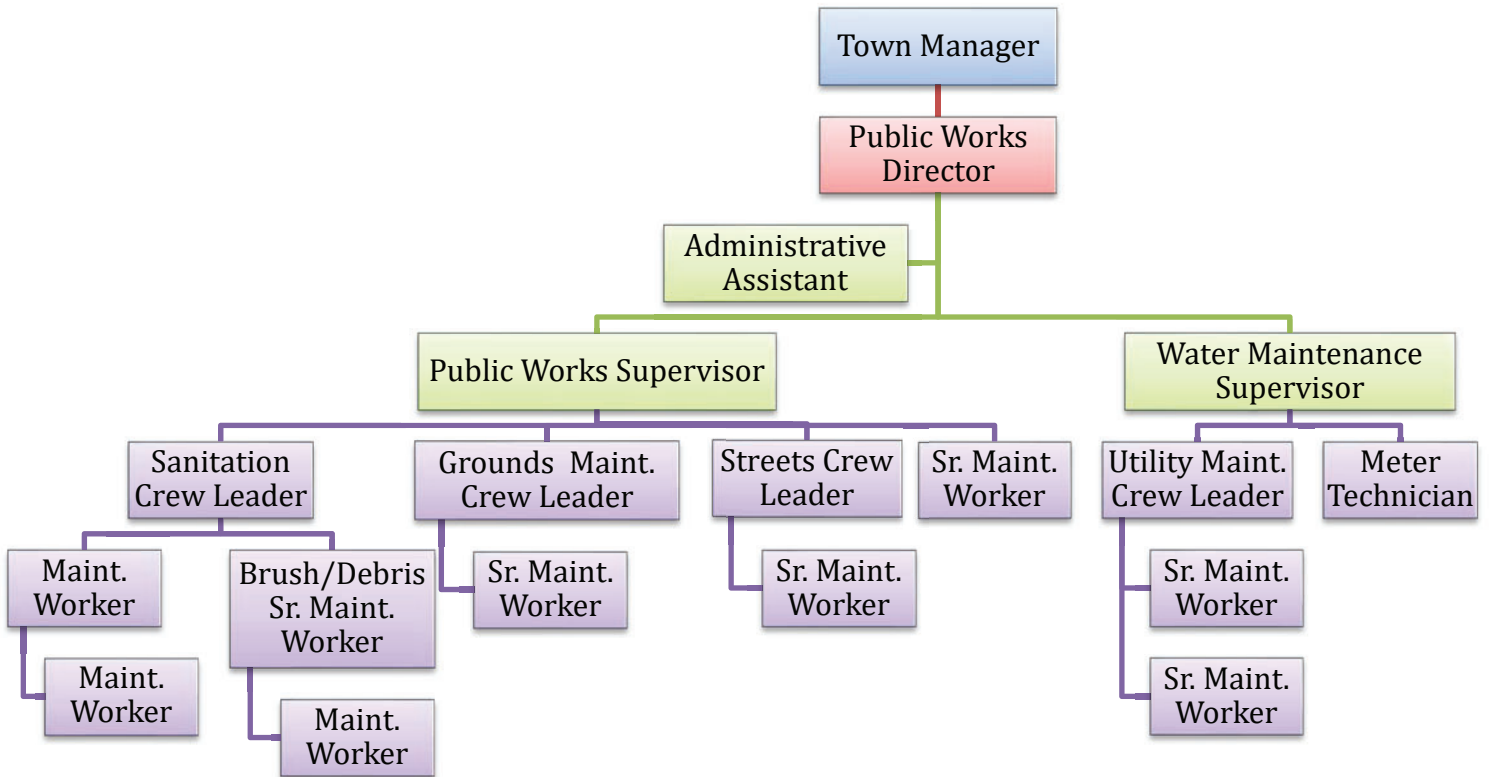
Town Manager

Public Works Director

Administrative Assistant

Public Works Supervisor

Water Maintenance Supervisor

Sanitation Crew Leader

Grounds Maint. Crew Leader

Streets Crew Leader

Sr. Maint. Worker

Utility Maint. Crew Leader

Meter Technician

Maint. Worker

Brush/Debris Sr. Maint. Worker

Sr. Maint. Worker

Sr. Maint. Worker

Sr. Maint. Worker

Maint. Worker

Maint. Worker

Sr. Maint. Worker